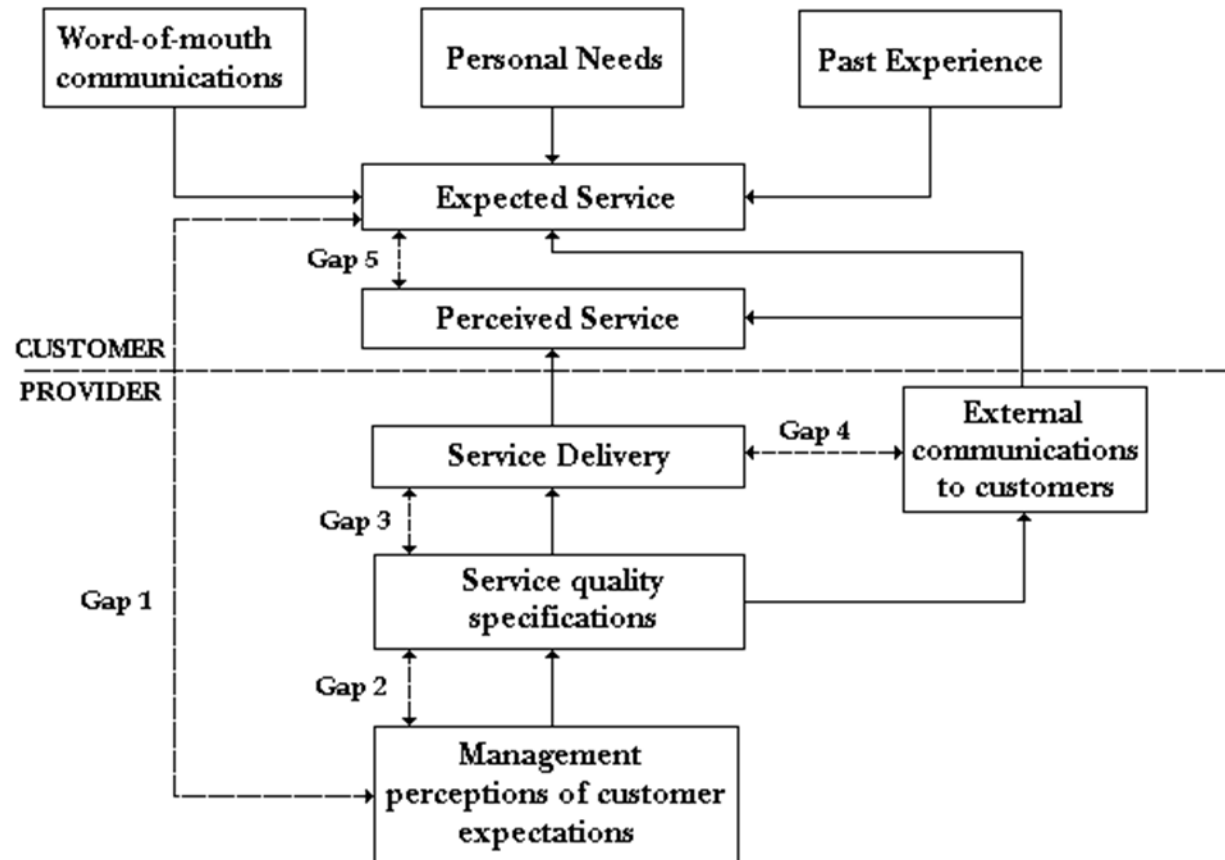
Word-of-mouth communications

Personal Needs

Past Experience

Expected Service

Gap 5

Perceived Service

CUSTOMER

PROVIDER

External communications to customers

Gap 4

Service Delivery

Gap 3

Service quality specifications

Gap 1

Gap 2

Management perceptions of customer expectations